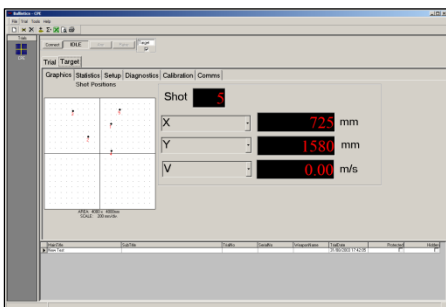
Ballistics - LM
File Trial Tools Help
Connect IDLE
Trial Target
Graphics Statistics Setup Diagnostics Calibration Comms
Shot Positions
Shot 5
X 725 mm
Y 1580 mm
V 0.00 m/s
AREA: 4000 x 4000mm
SCALE: 200 mm/div
| Site/Cllo | SubTitle | TotalNo | Details | ImageName | TrialDate | Protected | Hidden |
|---|---|---|---|---|---|---|---|
| New Test | | | | | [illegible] | | |